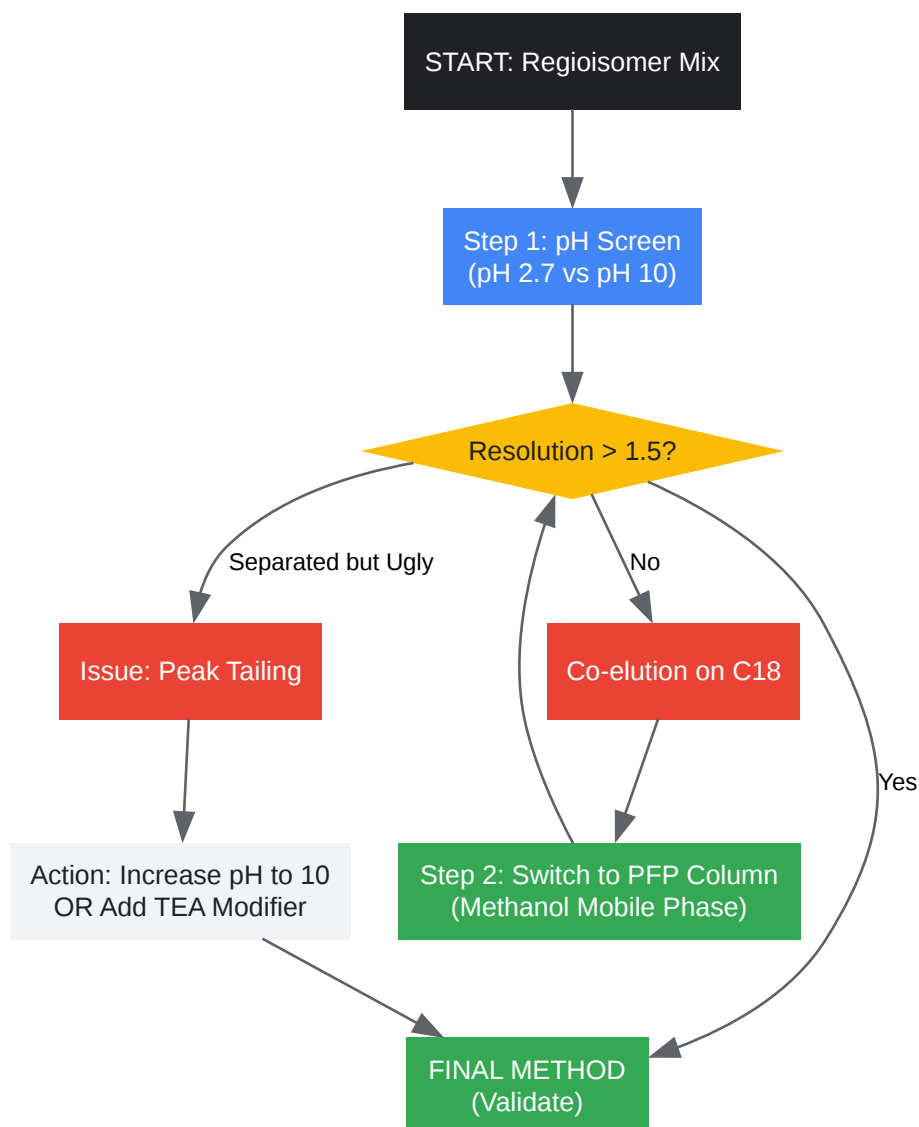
START: Regioisomer Mix

Step 1: pH Screen
(pH 2.7 vs pH 10)

Resolution > 1.5?

Separated but Ugly

No

Yes

Issue: Peak Tailing

Co-elution on C18

Action: Increase pH to 10
OR Add TEA Modifier

Step 2: Switch to PFP Column
(Methanol Mobile Phase)

FINAL METHOD
(Validate)